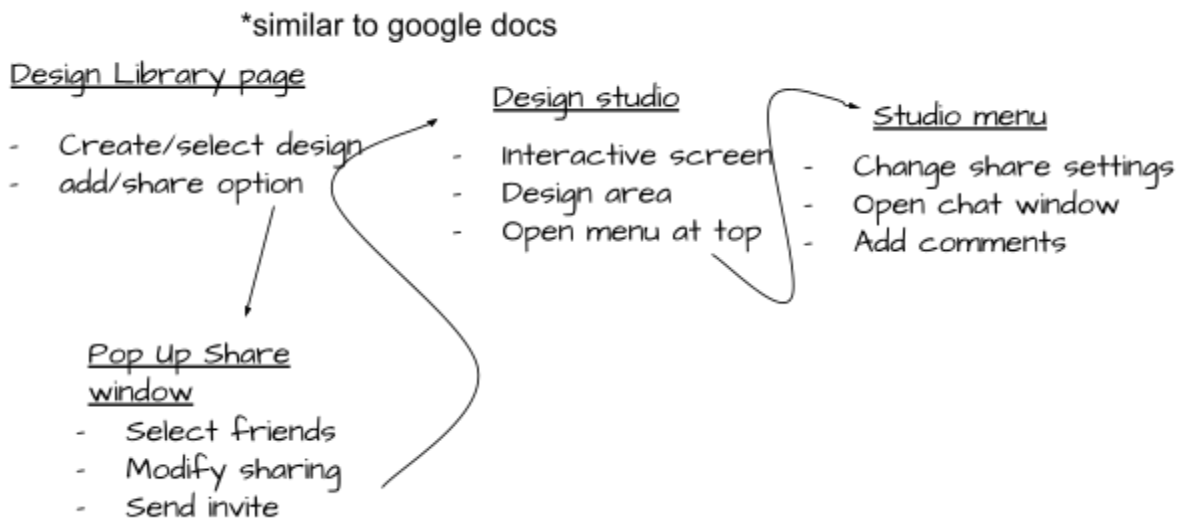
*similar to google docs

Design Library page
- Create/select design
- add/share option

Design studio
- Interactive screen
- Design area
- Open menu at top

Studio menu
- Change share settings
- Open chat window
- Add comments

Pop Up Share window
- Select friends
- Modify sharing
- Send invite